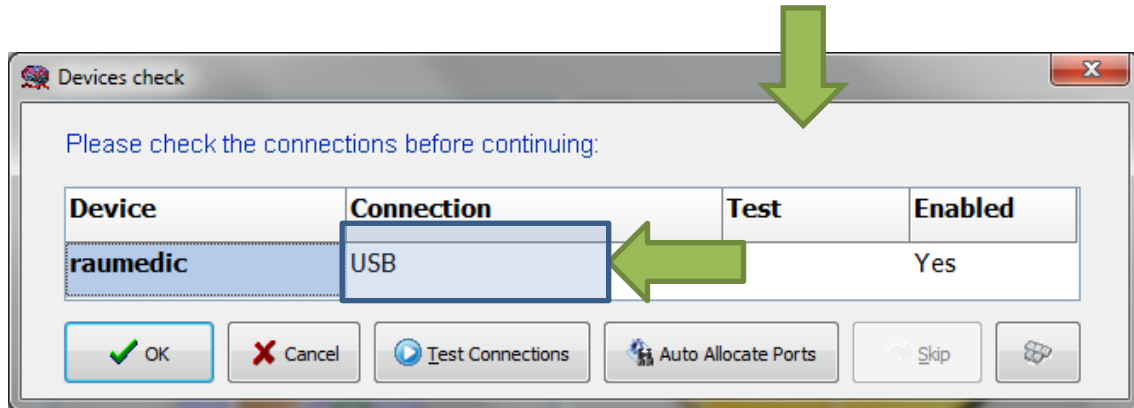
Devices check

Please check the connections before continuing:

| Device | Connection | Test | Enabled |
|---|---|---|---|
| raumedic | USB | | Yes |

OK Cancel Test Connections Auto Allocate Ports Skip